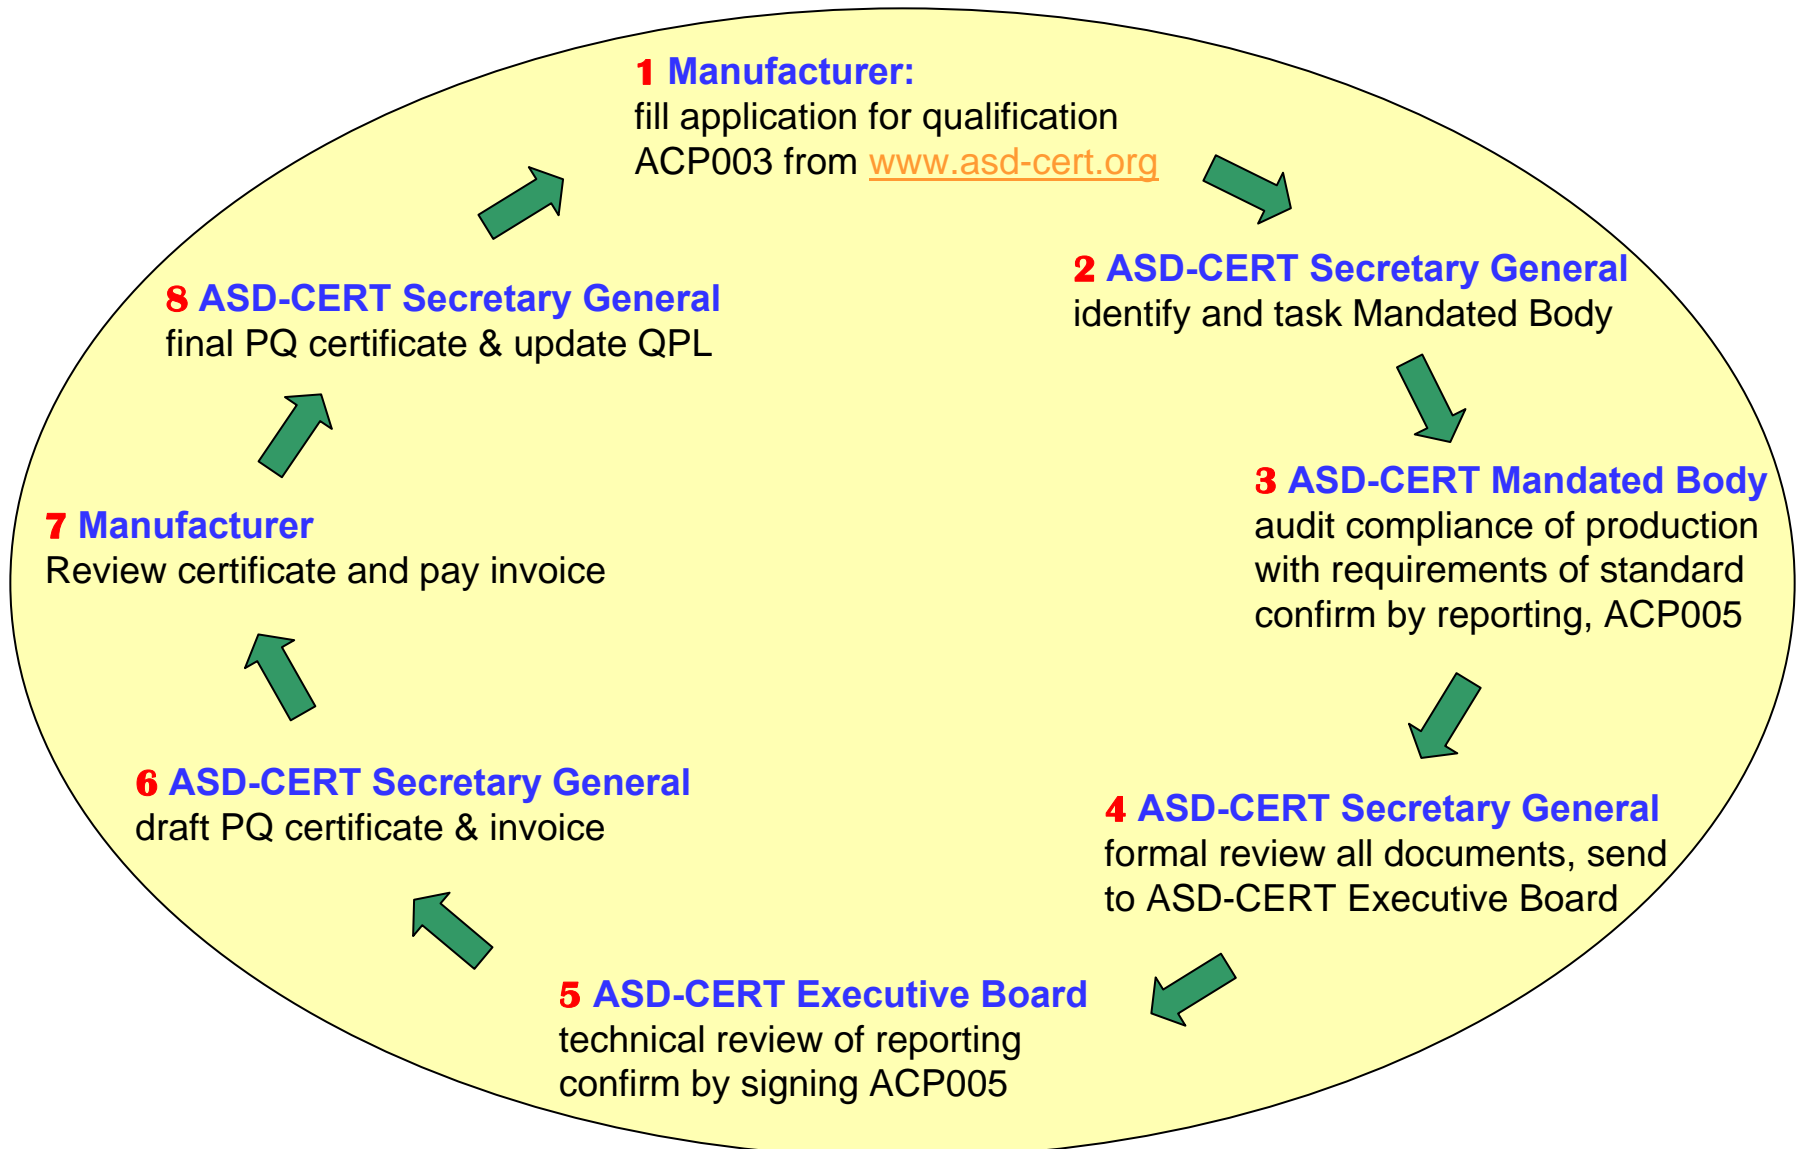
1 Manufacturer:
fill application for qualification ACP003 from www.asd-cert.org

2 ASD-CERT Secretary General
identify and task Mandated Body

3 ASD-CERT Mandated Body
audit compliance of production with requirements of standard confirm by reporting, ACP005

4 ASD-CERT Secretary General
formal review all documents, send to ASD-CERT Executive Board

5 ASD-CERT Executive Board
technical review of reporting confirm by signing ACP005

6 ASD-CERT Secretary General
draft PQ certificate & invoice

7 Manufacturer
Review certificate and pay invoice

8 ASD-CERT Secretary General
final PQ certificate & update QPL